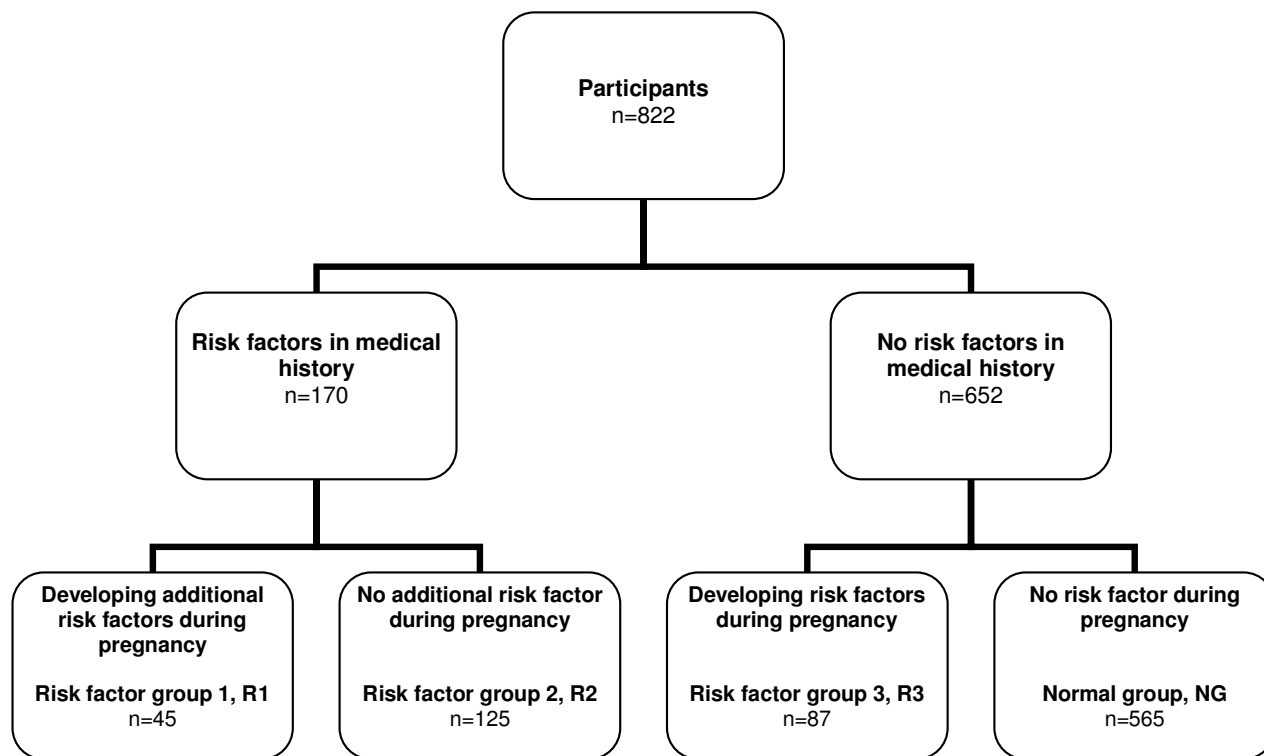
**Participants**
n=822

**Risk factors in medical history**
n=170

**No risk factors in medical history**
n=652

**Developing additional risk factors during pregnancy**

**Risk factor group 1, R1**
n=45

**No additional risk factor during pregnancy**

**Risk factor group 2, R2**
n=125

**Developing risk factors during pregnancy**

**Risk factor group 3, R3**
n=87

**No risk factor during pregnancy**

**Normal group, NG**
n=565